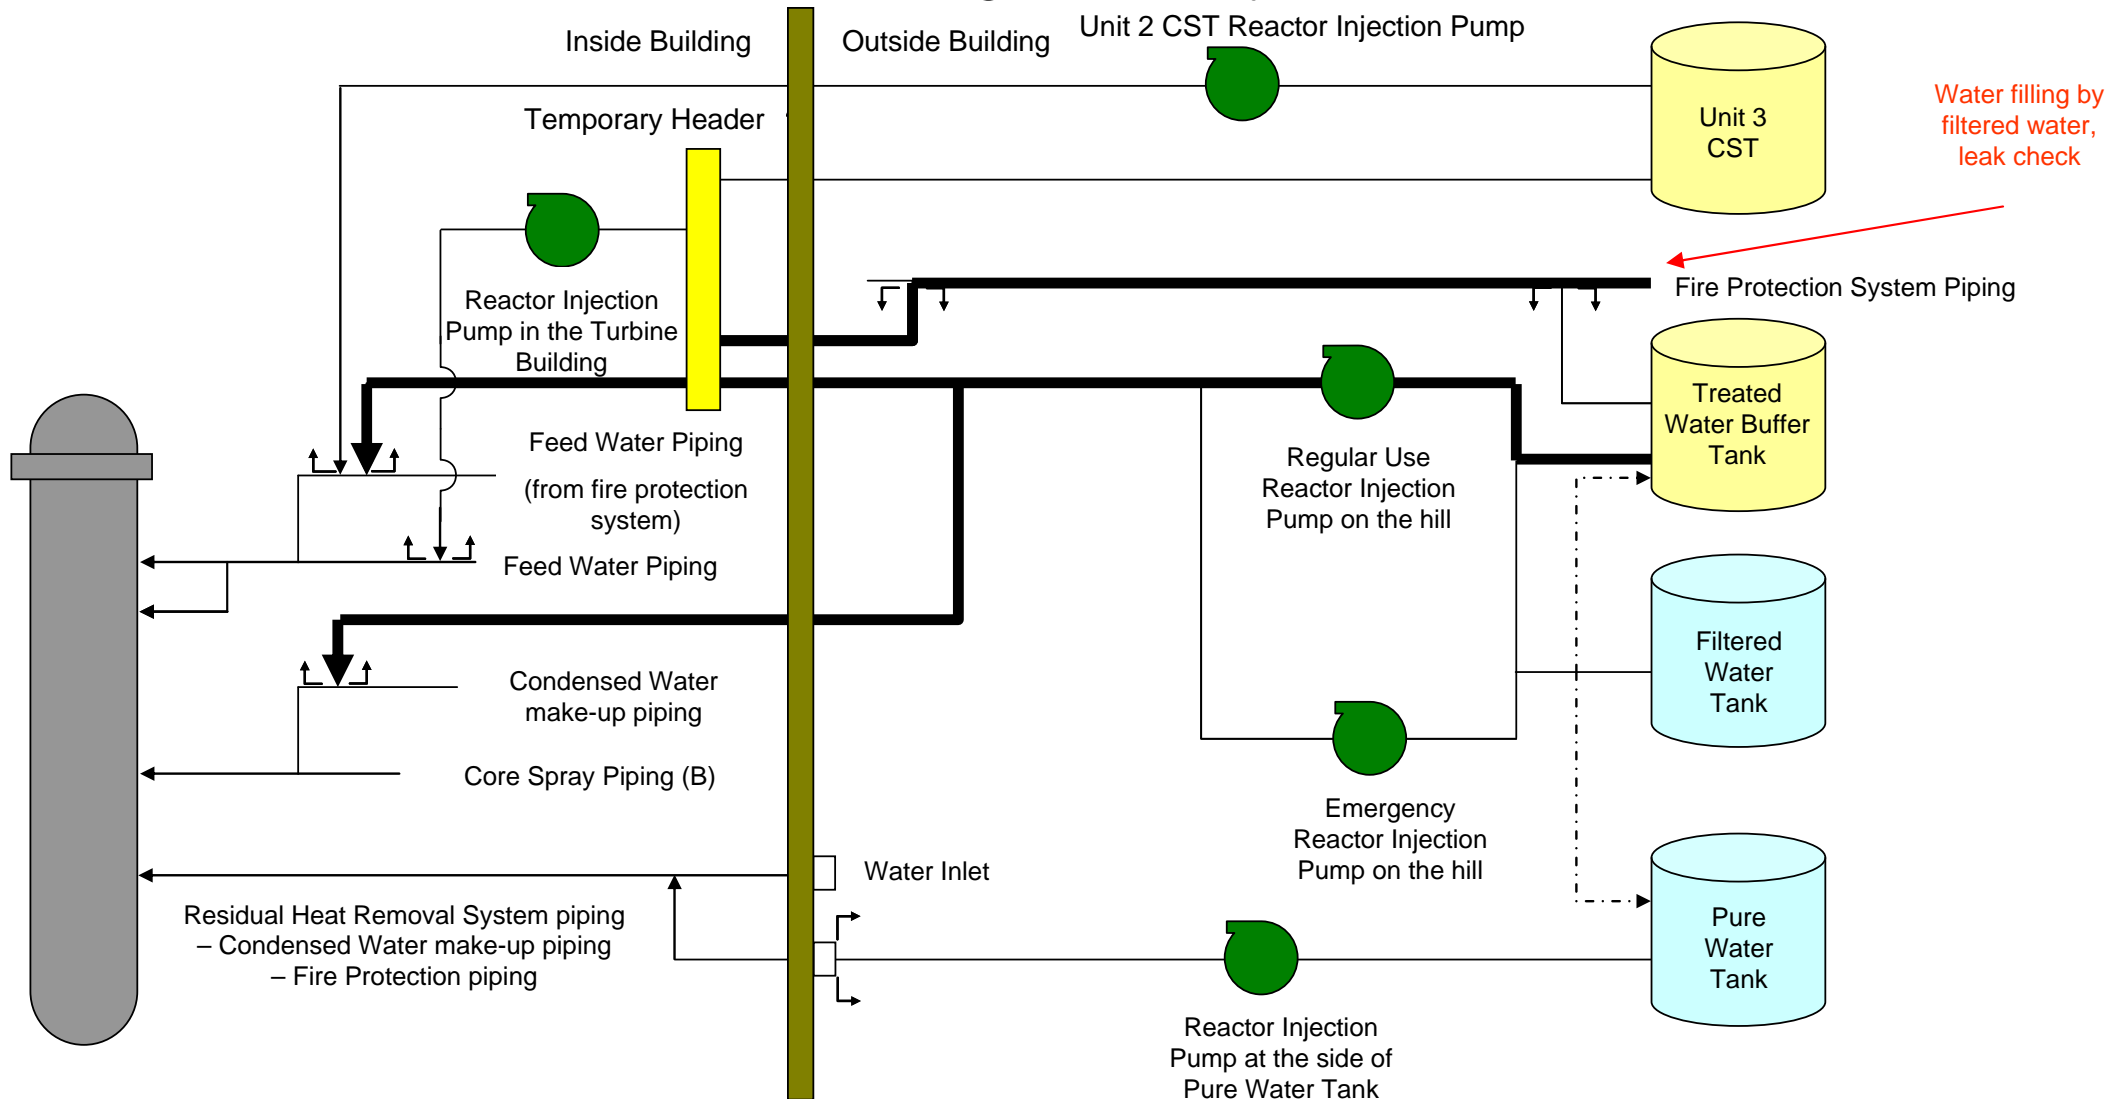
Inside Building

Outside Building

Unit 2 CST Reactor Injection Pump

Unit 3 CST

Water filling by filtered water, leak check

Temporary Header

Reactor Injection Pump in the Turbine Building

Fire Protection System Piping

Treated Water Buffer Tank

Feed Water Piping

(from fire protection system)

Feed Water Piping

Regular Use Reactor Injection Pump on the hill

Filtered Water Tank

Condensed Water make-up piping

Core Spray Piping (B)

Emergency Reactor Injection Pump on the hill

Water Inlet

Pure Water Tank

Residual Heat Removal System piping – Condensed Water make-up piping – Fire Protection piping

Reactor Injection Pump at the side of Pure Water Tank